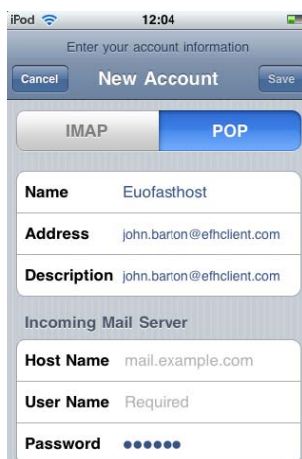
iPod 12:04

Enter your account information

Cancel New Account Save

IMAP POP

Name Euofasthost

Address john.barton@efhclient.com

Description john.barton@efhclient.com

Incoming Mail Server

Host Name mail.example.com

User Name Required

Password ••••••